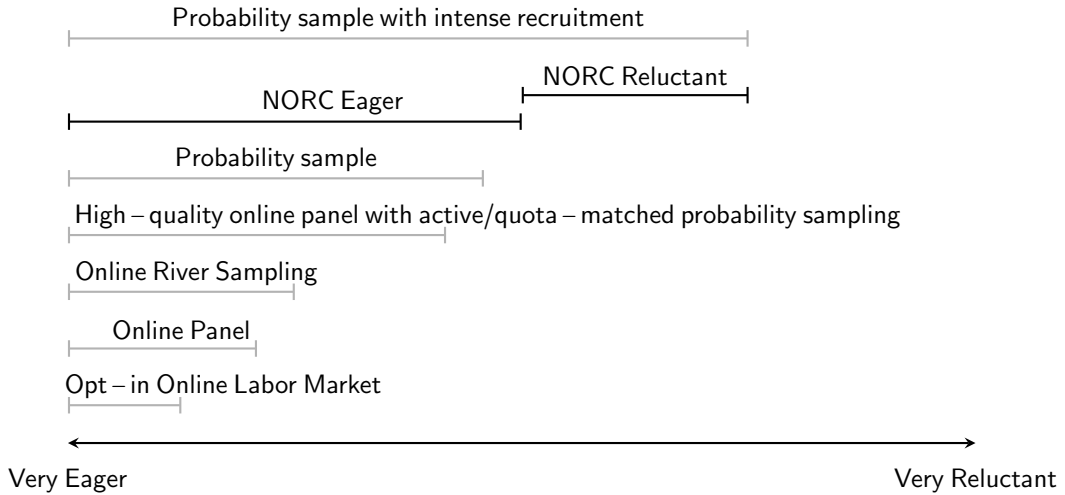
Probability sample with intense recruitment

NORC Reluctant

NORC Eager

Probability sample

High – quality online panel with active/quota – matched probability sampling

Online River Sampling

Online Panel

Opt – in Online Labor Market

Very Eager

Very Reluctant